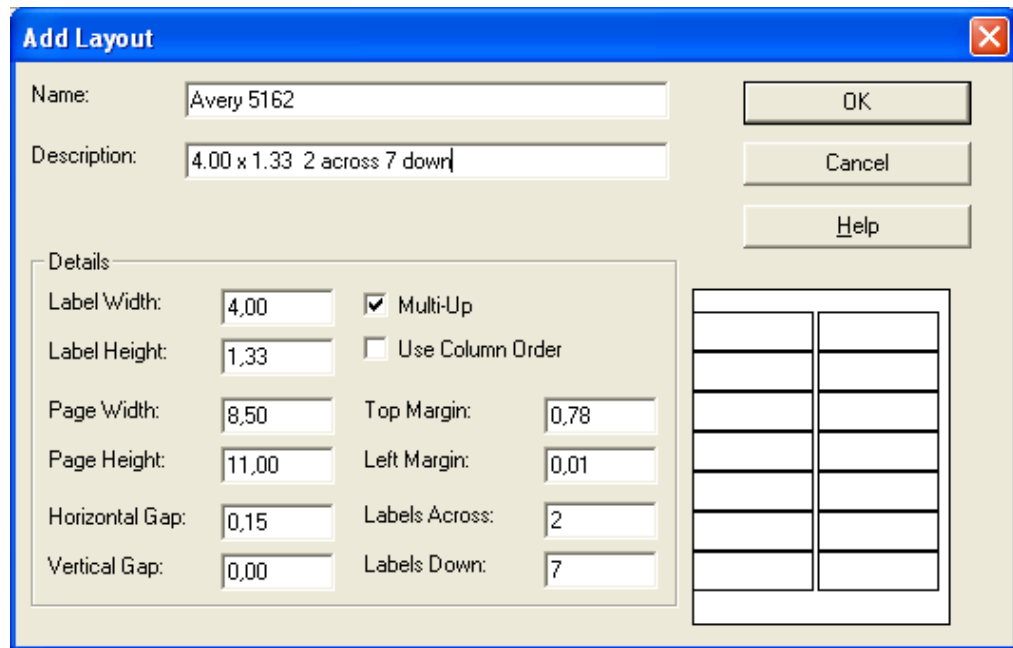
Add Layout

Name: Avery 5162

Description: 4.00 x 1.33 2 across 7 down

OK

Cancel

Help

Details

Label Width: 4,00

Label Height: 1,33

Multi-Up

Use Column Order

Page Width: 8,50

Page Height: 11,00

Horizontal Gap: 0,15

Vertical Gap: 0,00

Top Margin: 0,78

Left Margin: 0,01

Labels Across: 2

Labels Down: 7